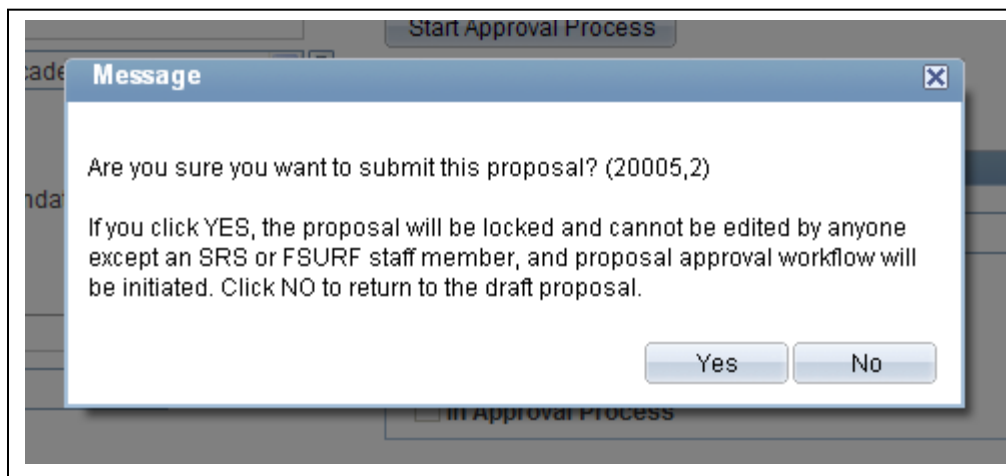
Start Approval Process

cade

Message

Are you sure you want to submit this proposal? (20005,2)

ndat

If you click YES, the proposal will be locked and cannot be edited by anyone except an SRS or FSURF staff member, and proposal approval workflow will be initiated. Click NO to return to the draft proposal.

Yes

No

In Approval Process